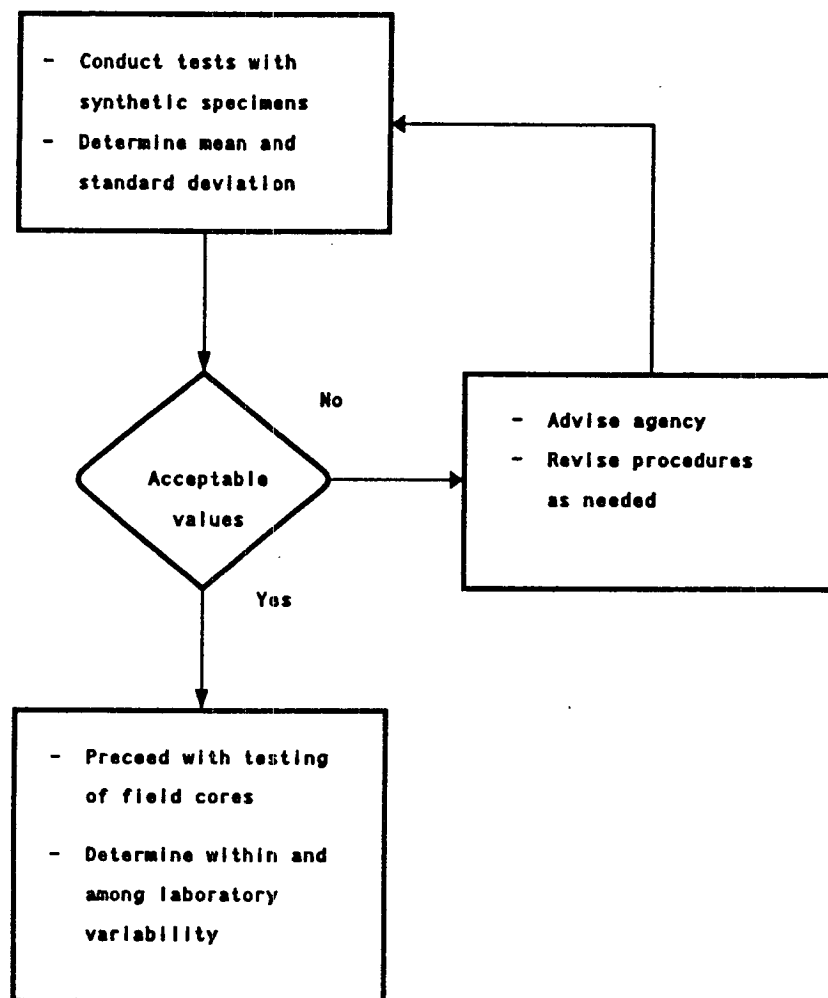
- Conduct tests with synthetic specimens
- Determine mean and standard deviation

Acceptable values

No

- Advise agency
- Revise procedures as needed

Yes

- Preceed with testing of field cores
- Determine within and among laboratory variability